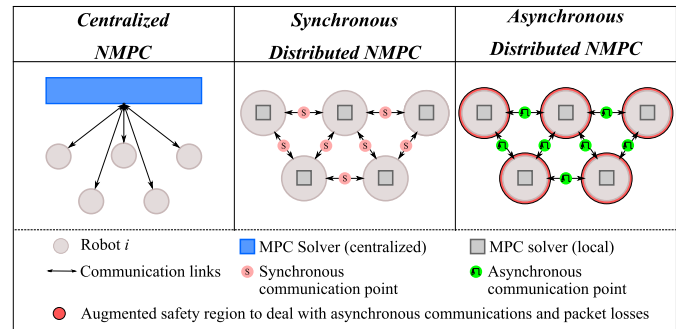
| Centralized NMPC | Synchronous Distributed NMPC | Asynchronous Distributed NMPC |
|---|---|---|
| | S S S S S S S | |

Robot $i$
Communication links
MPC Solver (centralized)
S Synchronous communication point
MPC solver (local)
Asynchronous communication point
Augmented safety region to deal with asynchronous communications and packet losses